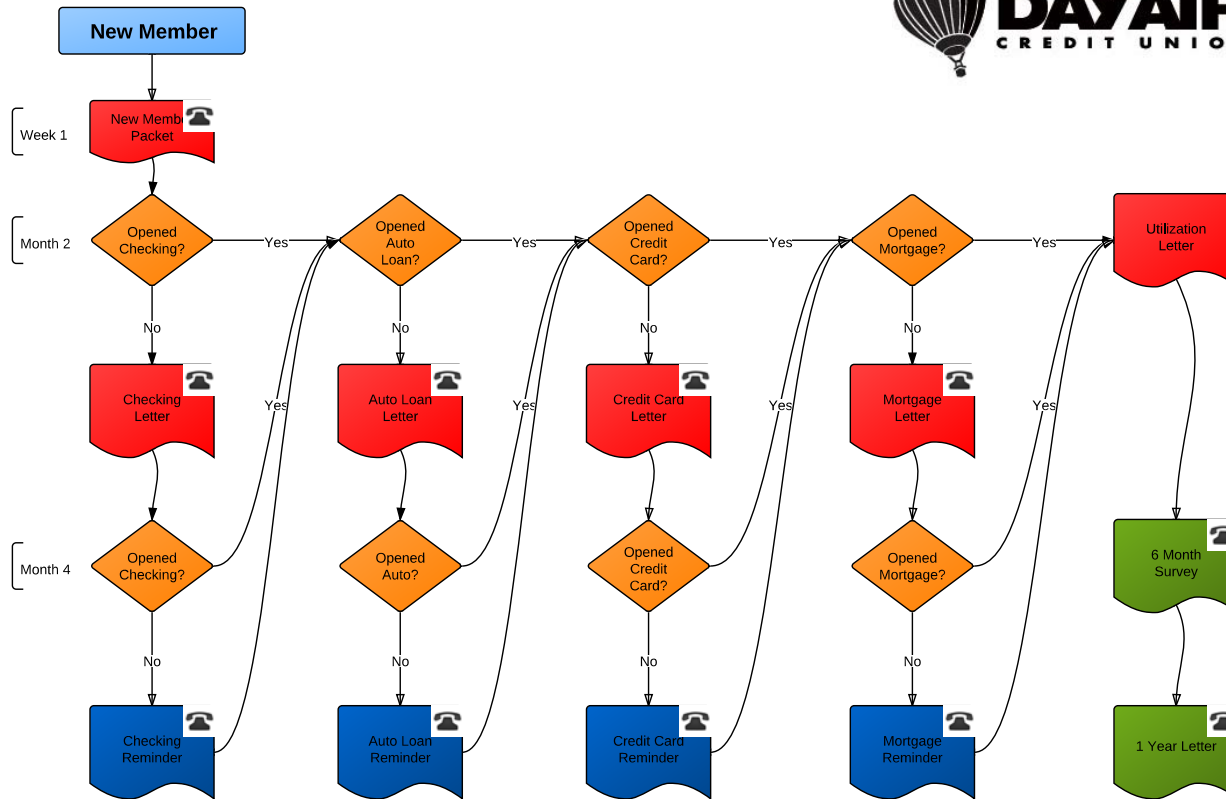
New Member

DAYAIR
CREDIT UNIO

Week 1

New Memb
Packet

Month 2

Opened Checking?

Yes

Opened Auto Loan?

Yes

Opened Credit Card?

Yes

Opened Mortgage?

Yes

Utilization Letter

No

No

No

No

Checking Letter

Yes

Auto Loan Letter

Yes

Credit Card Letter

Yes

Mortgage Letter

Yes

Month 4

Opened Checking?

Opened Auto?

Opened Credit Card?

Opened Mortgage?

6 Month Survey

No

No

No

No

Checking Reminder

Auto Loan Reminder

Credit Card Reminder

Mortgage Reminder

1 Year Letter